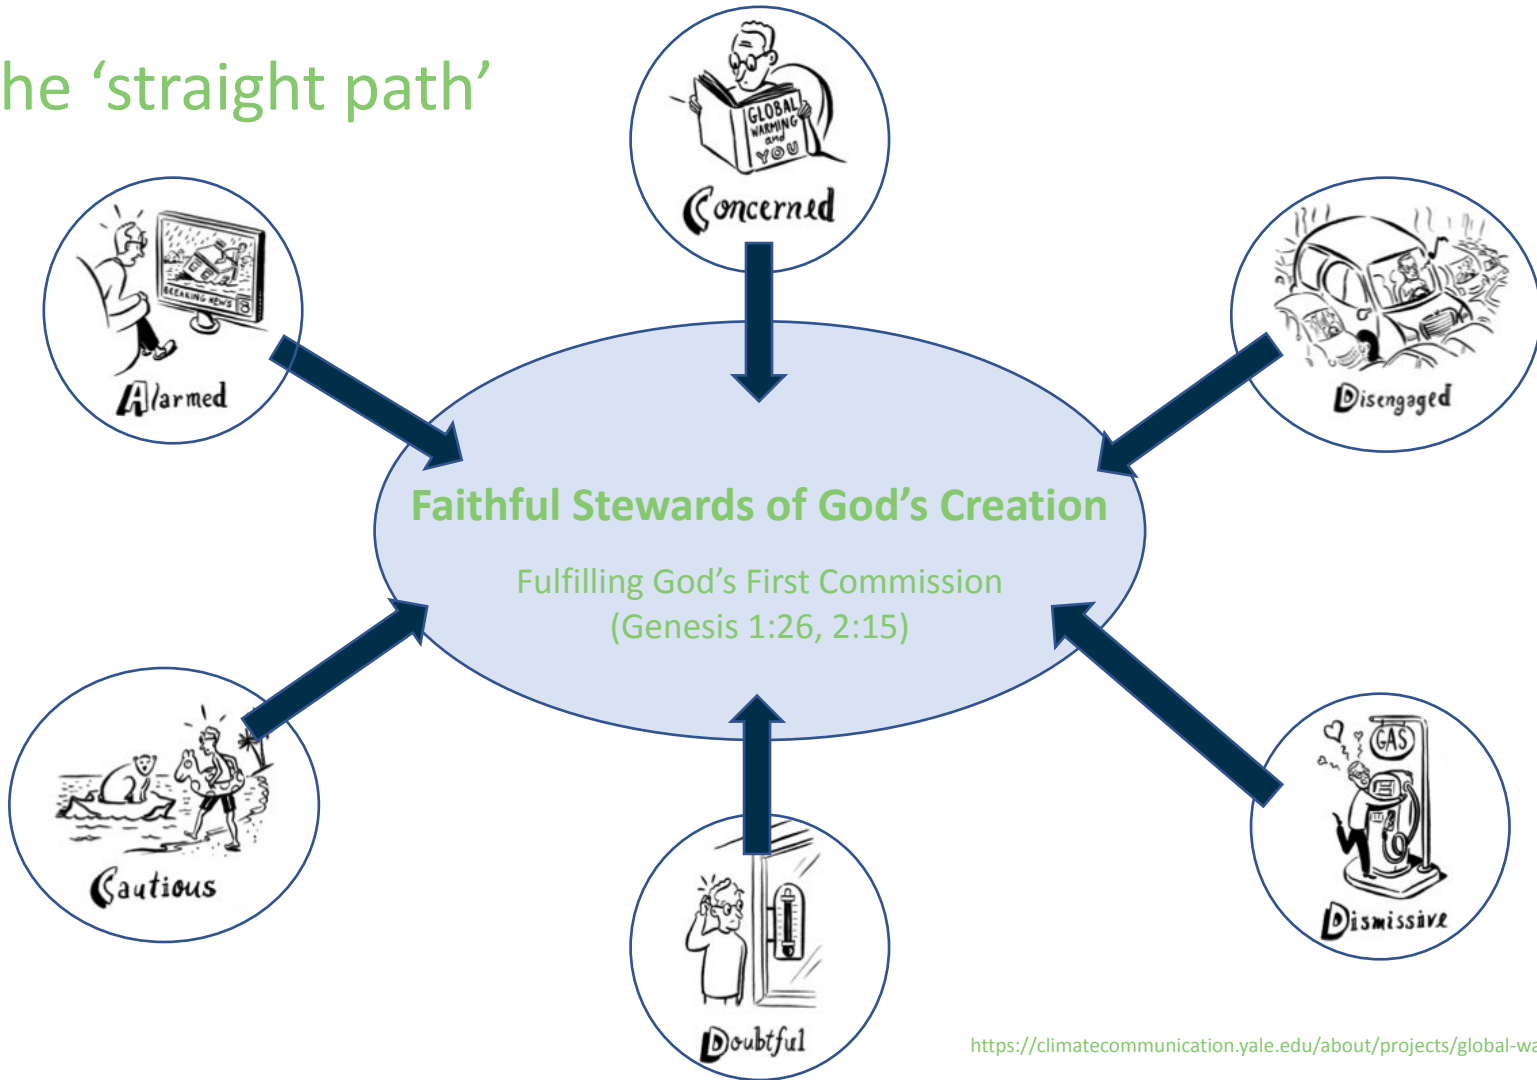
he ‘straight path’

GLOBAL WARMING and YOU

Concerned

BREAKING NEWS

Alarmed

Disengaged

Faithful Stewards of God’s Creation

Fulfilling God’s First Commission (Genesis 1:26, 2:15)

Cautious

GAS

Dismissive

Doubtful

https://climatecommunication.yale.edu/about/projects/global-wa